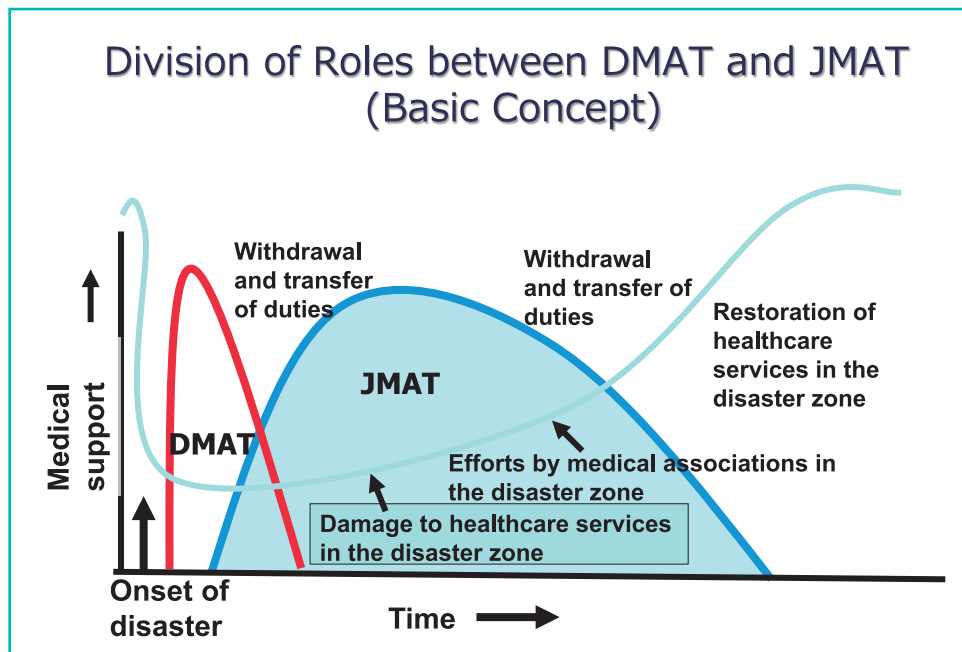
Division of Roles between DMAT and JMAT (Basic Concept)

Withdrawal and transfer of duties

Withdrawal and transfer of duties

Restoration of healthcare services in the disaster zone

Medical support

JMAT

DMAT

Efforts by medical associations in the disaster zone

Damage to healthcare services in the disaster zone

Onset of disaster

Time